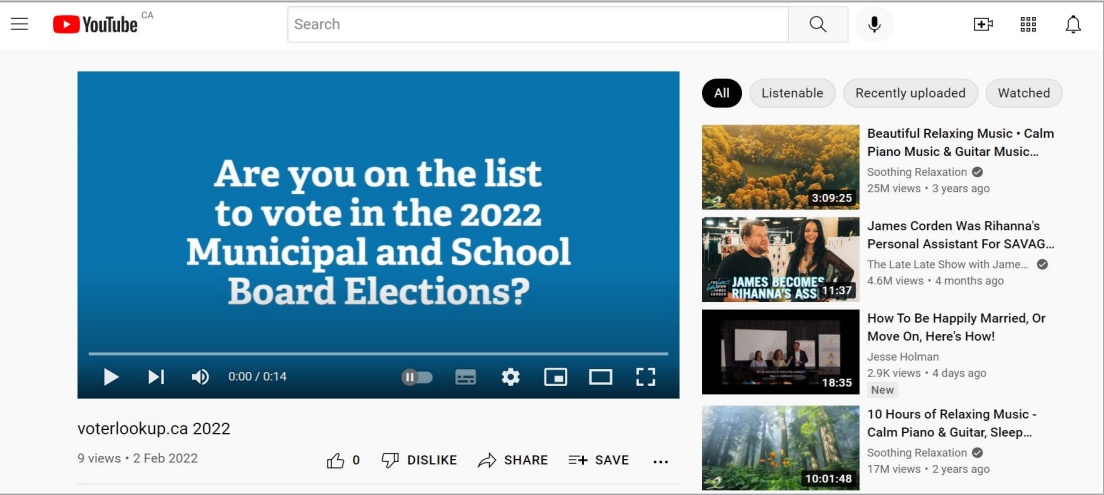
YouTube CA

Search

Are you on the list to vote in the 2022 Municipal and School Board Elections?

0:00 / 0:14

voterlookup.ca 2022

9 views • 2 Feb 2022

0 DISLIKE SHARE SAVE ...

All Listenable Recently uploaded Watched

3:09:25
Beautiful Relaxing Music • Calm Piano Music & Guitar Music...
Soothing Relaxation
25M views • 3 years ago

JAMES BECOMES RIHANNA'S ASS
11:37
James Corden Was Rihanna's Personal Assistant For SAVAG...
The Late Late Show with Jame...
4.6M views • 4 months ago

18:35
How To Be Happily Married, Or Move On, Here's How!
Jesse Holman
2.9K views • 4 days ago
New

10:01:48
10 Hours of Relaxing Music - Calm Piano & Guitar, Sleep...
Soothing Relaxation
17M views • 2 years ago